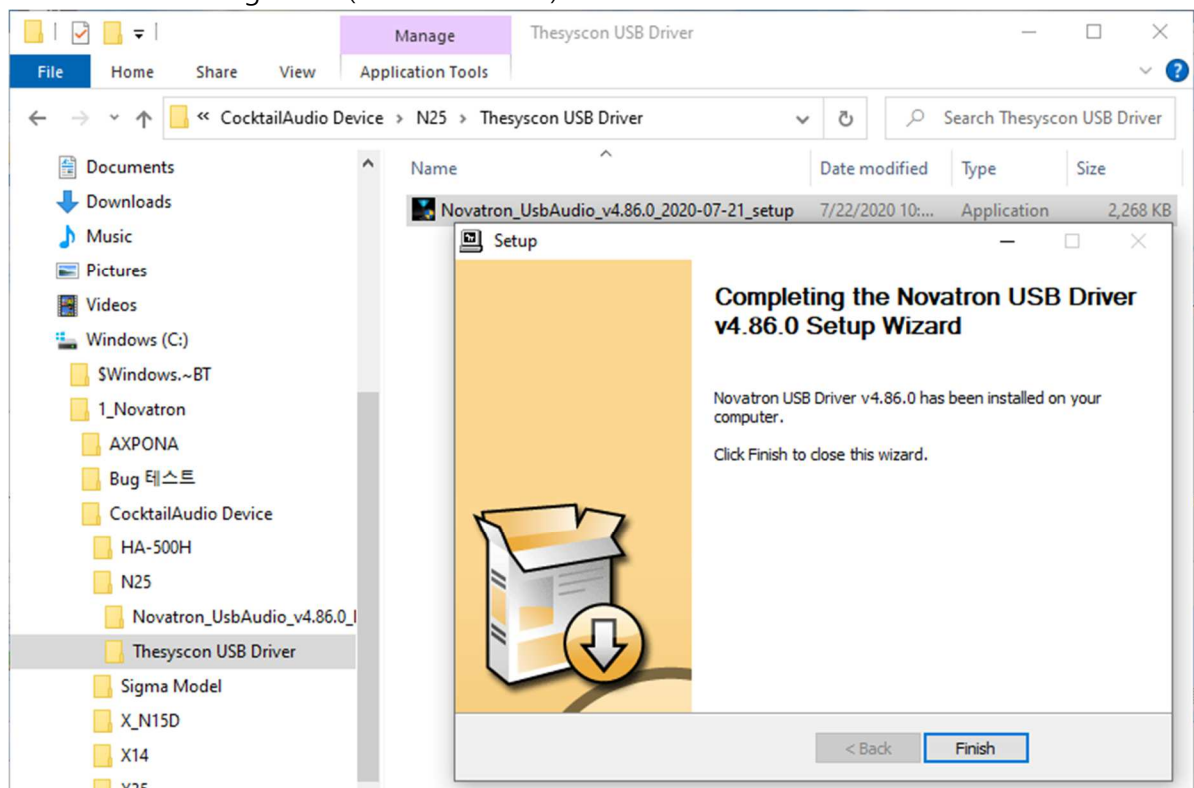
Manage

Thesyscon USB Driver

File Home Share View Application Tools

« CocktailAudio Device > N25 > Thesyscon USB Driver

Search Thesyscon USB Driver

Documents
Downloads
Music
Pictures
Videos
Windows (C:)
$Windows.~BT
1_Novatron
AXPONA
Bug 테스트
CocktailAudio Device
HA-500H
N25
Novatron_UsbAudio_v4.86.0_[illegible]
Thesyscon USB Driver
Sigma Model
X_N15D
X14
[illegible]

| Name | Date modified | Type | Size |
|---|---|---|---|
| Novatron_UsbAudio_v4.86.0_2020-07-21_setup | 7/22/2020 10:... | Application | 2,268 KB |

Setup

Completing the Novatron USB Driver v4.86.0 Setup Wizard

Novatron USB Driver v4.86.0 has been installed on your computer.

Click Finish to close this wizard.

< Back Finish